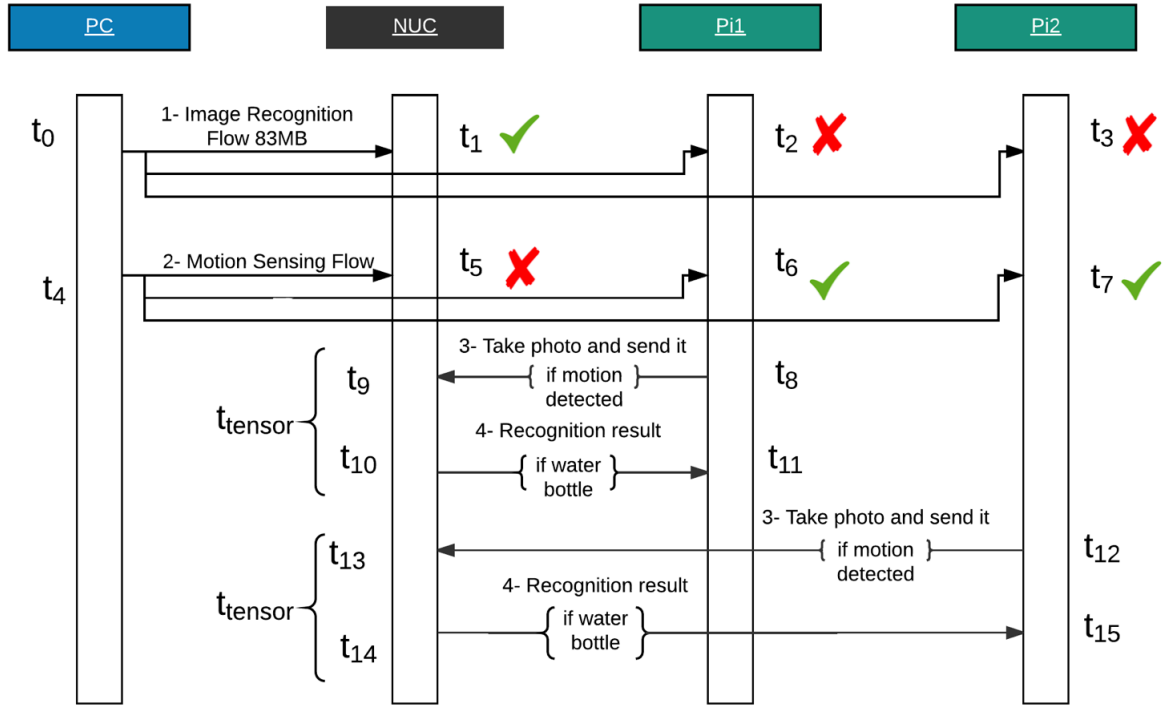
PC
NUC
Pi1
Pi2

$t_0$
1- Image Recognition Flow 83MB
$t_1$
$t_2$
$t_3$

$t_4$
2- Motion Sensing Flow
$t_5$
$t_6$
$t_7$

3- Take photo and send it
{ if motion detected }
$t_9$
$t_8$
$t_{tensor}$
4- Recognition result
{ if water bottle }
$t_{10}$
$t_{11}$

3- Take photo and send it
{ if motion detected }
$t_{13}$
$t_{12}$
$t_{tensor}$
4- Recognition result
{ if water bottle }
$t_{14}$
$t_{15}$